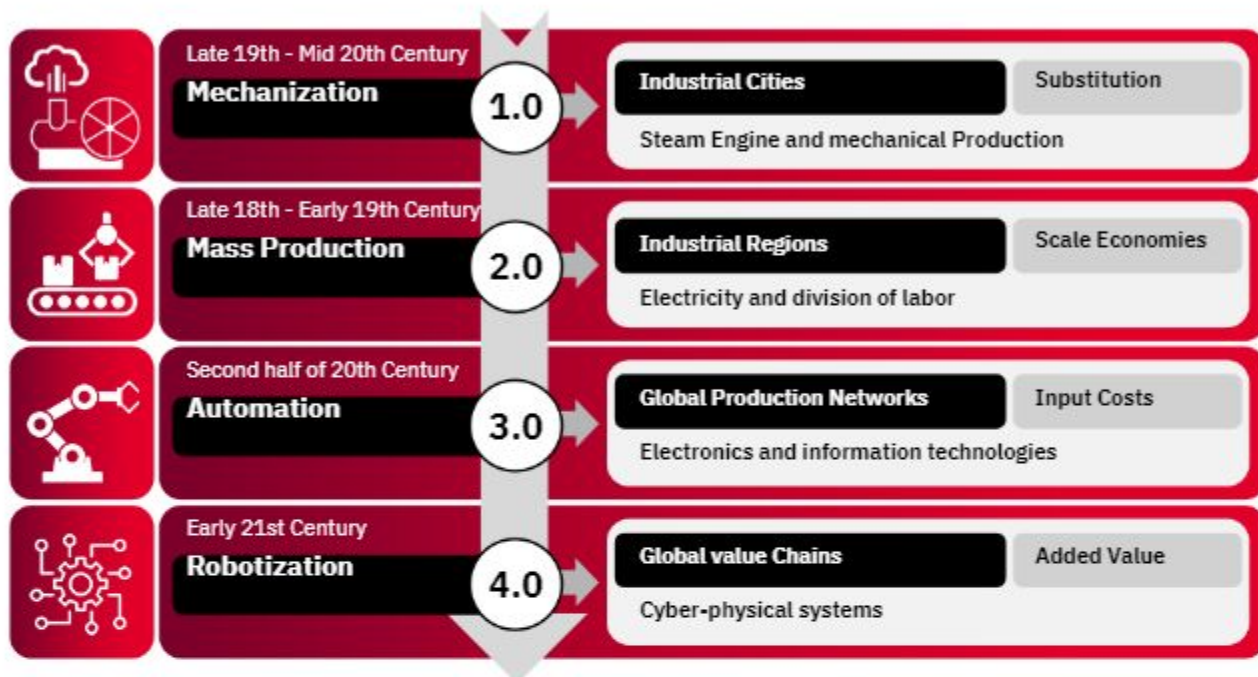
Late 19th - Mid 20th Century
Mechanization
1.0
Industrial Cities
Substitution
Steam Engine and mechanical Production

Late 18th - Early 19th Century
Mass Production
2.0
Industrial Regions
Scale Economies
Electricity and division of labor

Second half of 20th Century
Automation
3.0
Global Production Networks
Input Costs
Electronics and information technologies

Early 21st Century
Robotization
4.0
Global value Chains
Added Value
Cyber-physical systems